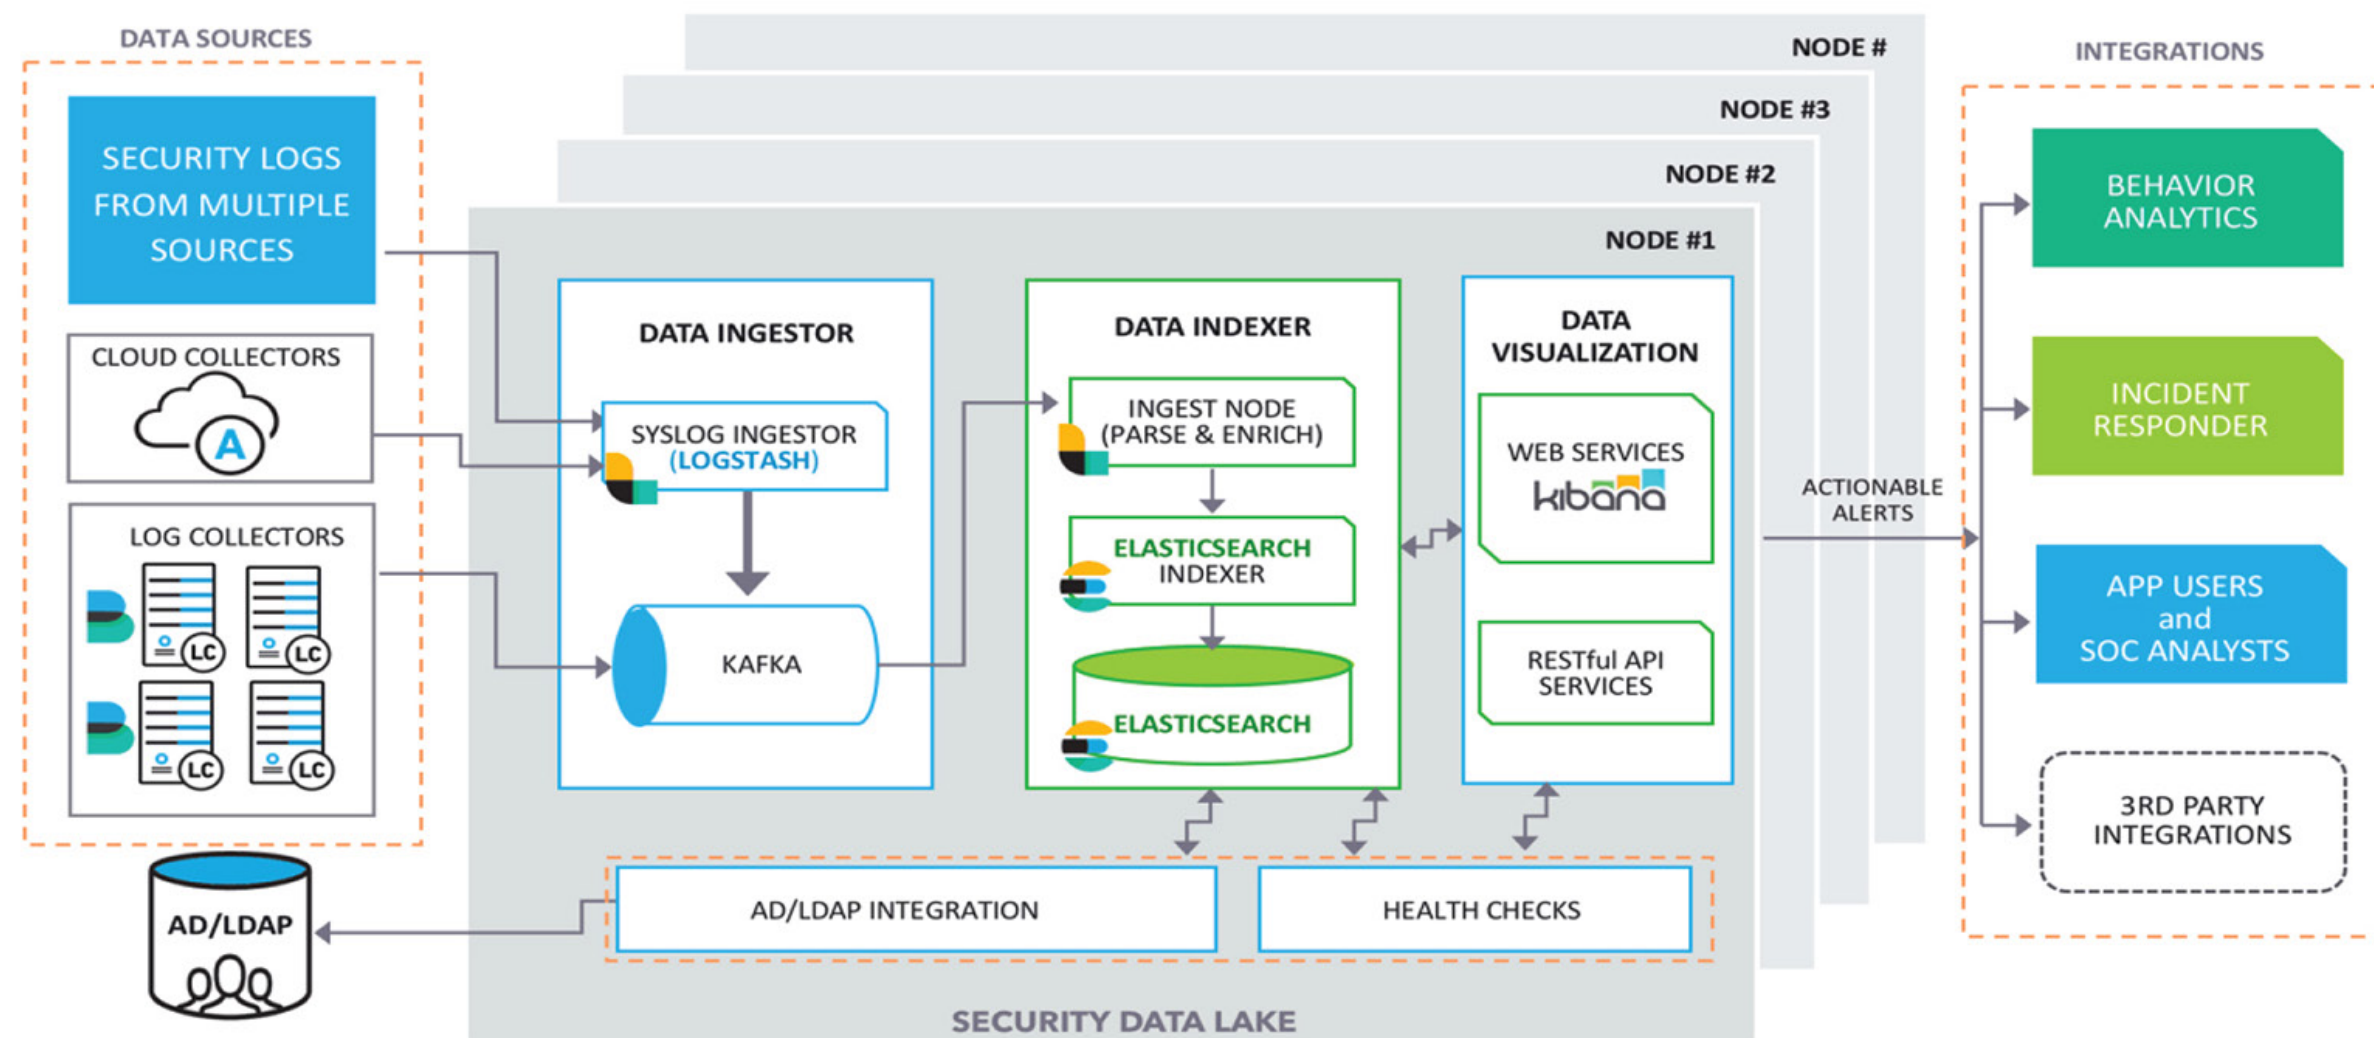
DATA SOURCES

SECURITY LOGS FROM MULTIPLE SOURCES

CLOUD COLLECTORS

A

LOG COLLECTORS

LC

LC

LC

LC

AD/LDAP

NODE #

NODE #3

NODE #2

NODE #1

DATA INGESTOR

SYSLOG INGESTOR (LOGSTASH)

KAFKA

DATA INDEXER

INGEST NODE (PARSE & ENRICH)

ELASTICSEARCH INDEXER

ELASTICSEARCH

DATA VISUALIZATION

WEB SERVICES

kibana

RESTful API SERVICES

AD/LDAP INTEGRATION

HEALTH CHECKS

SECURITY DATA LAKE

ACTIONABLE ALERTS

INTEGRATIONS

BEHAVIOR ANALYTICS

INCIDENT RESPONDER

APP USERS and SOC ANALYSTS

3RD PARTY INTEGRATIONS